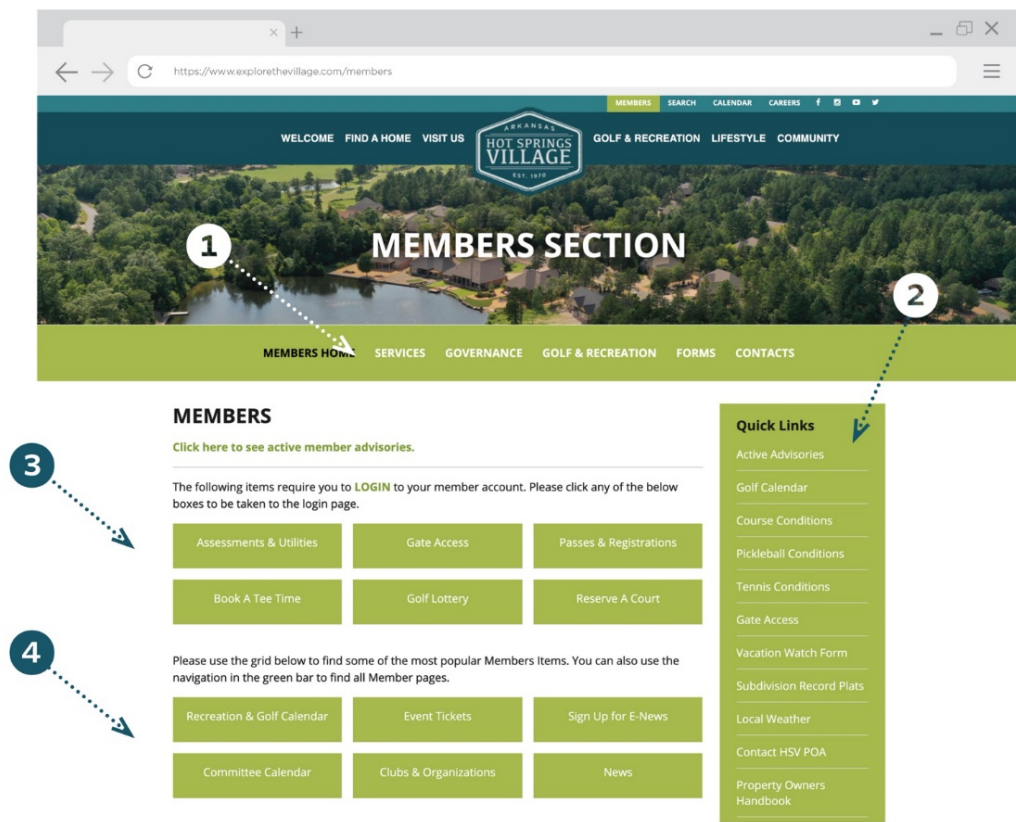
https://www.explorethevillage.com/members

MEMBERS SEARCH CALENDAR CAREERS

WELCOME FIND A HOME VISIT US

ARKANSAS HOT SPRINGS VILLAGE EST. 1970

GOLF & RECREATION LIFESTYLE COMMUNITY

MEMBERS SECTION

1

2

MEMBERS HOME SERVICES GOVERNANCE GOLF & RECREATION FORMS CONTACTS

MEMBERS

Click here to see active member advisories.

The following items require you to LOGIN to your member account. Please click any of the below boxes to be taken to the login page.

3

| Assessments & Utilities | Gate Access | Passes & Registrations |
|---|---|---|
| Book A Tee Time | Golf Lottery | Reserve A Court |

4

Please use the grid below to find some of the most popular Members Items. You can also use the navigation in the green bar to find all Member pages.

| Recreation & Golf Calendar | Event Tickets | Sign Up for E-News |
|---|---|---|
| Committee Calendar | Clubs & Organizations | News |

Quick Links

Active Advisories

Golf Calendar

Course Conditions

Pickleball Conditions

Tennis Conditions

Gate Access

Vacation Watch Form

Subdivision Record Plats

Local Weather

Contact HSV POA

Property Owners Handbook